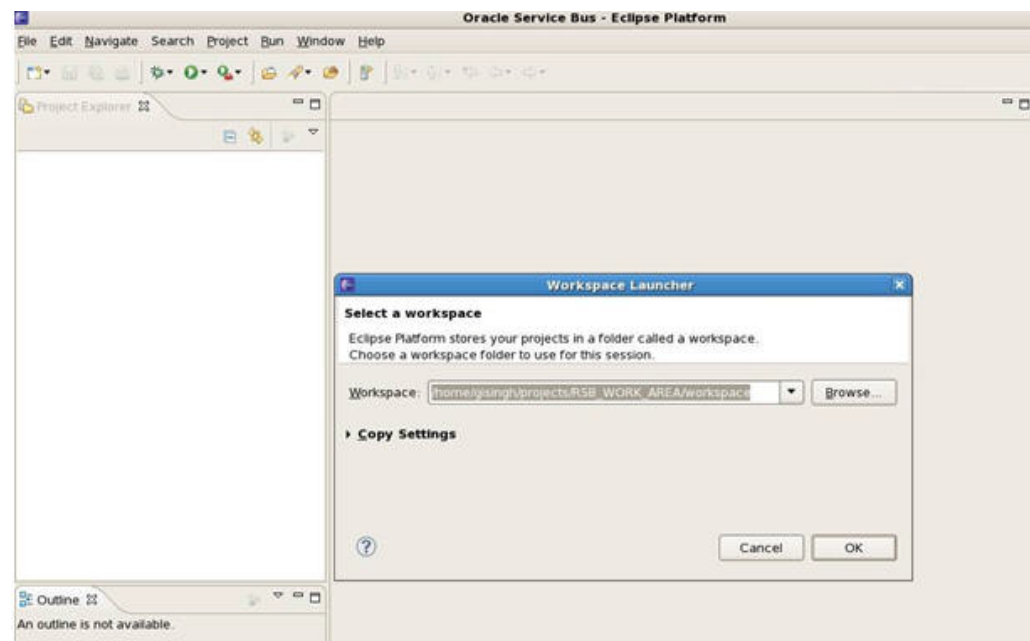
Oracle Service Bus - Eclipse Platform

File Edit Navigate Search Project Run Window Help

Project Explorer

Workspace Launcher

Select a workspace

Eclipse Platform stores your projects in a folder called a workspace.
Choose a workspace folder to use for this session.

Workspace: /home/gsingh/projects/RSB_WORK_AREA/workspace

Browse...

Copy Settings

Cancel

OK

Outline

An outline is not available.